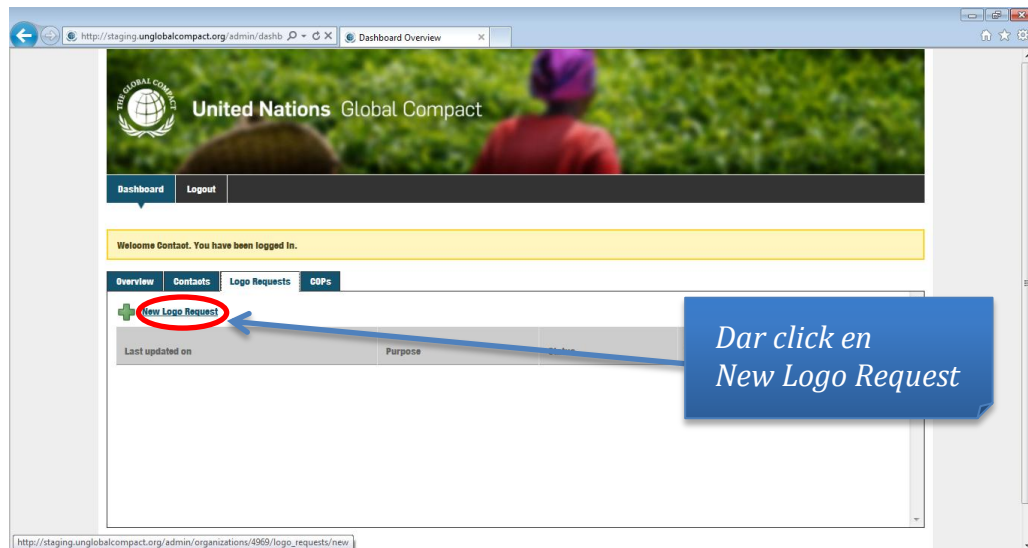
http://staging.unglobalcompact.org/admin/dashb
Dashboard Overview

THE GLOBAL COMPACT
United Nations Global Compact

Dashboard
Logout

Welcome Contact. You have been logged in.

Overview
Contacts
Logo Requests
COPs

New Logo Request

| Last updated on | Purpose | Status |
|---|---|---|

Dar click en New Logo Request

http://staging.unglobalcompact.org/admin/organizations/4969/logo_requests/new